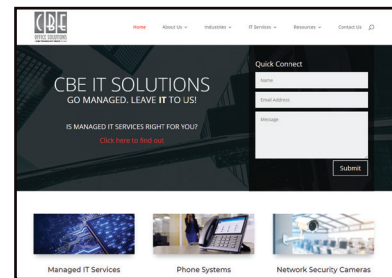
CBE OFFICE SOLUTIONS

Home About Us Industries IT Services Resources Contact Us

CBE IT SOLUTIONS
GO MANAGED. LEAVE IT TO US!

IS MANAGED IT SERVICES RIGHT FOR YOU?
Click here to find out

Quick Connect
Name
Email Address
Message
Submit

Managed IT Services
Phone Systems
Network Security Cameras